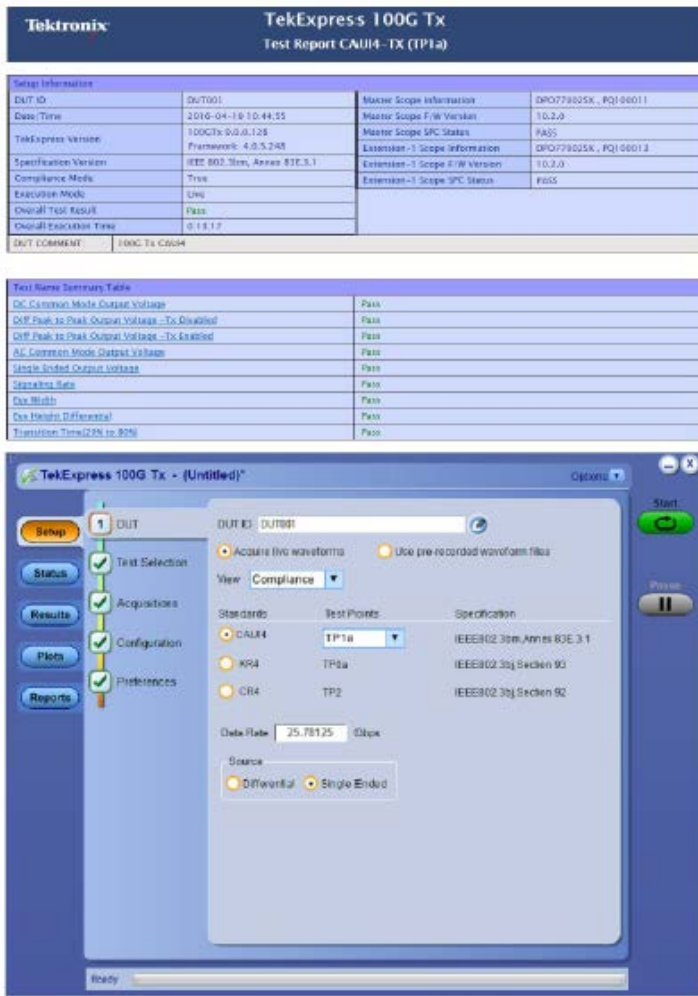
Tektronix

TekExpress 100G Tx
Test Report CAUI4-TX (TP1a)

| Setup Information | | | |
|---|---|---|---|
| DUT ID | DUT001 | Master Scope Information | DPO77002SX , PQ100011 |
| Date/Time | 2016-04-19 10:44:55 | Master Scope F/W Version | 10.2.0 |
| TekExpress Version | 100GTx 0.0.0.128 Framework: 4.0.5.248 | Master Scope SPC Status | PASS |
| Specification Version | IEEE 802.3bm, Annex 83E.3.1 | Extension-1 Scope Information | DPO77002SX , PQ100013 |
| Compliance Mode | True | Extension-1 Scope F/W Version | 10.2.0 |
| Execution Mode | Live | Extension-1 Scope SPC Status | PASS |
| Overall Test Result | Pass | | |
| Overall Execution Time | 0:13:17 | | |
| DUT COMMENT | 100G Tx CAUI4 | | |

| Test Name Summary Table | |
|---|---|
| DC Common Mode Output Voltage | Pass |
| Diff Peak to Peak Output Voltage - Tx Disabled | Pass |
| Diff Peak to Peak Output Voltage - Tx Enabled | Pass |
| AC Common Mode Output Voltage | Pass |
| Single Ended Output Voltage | Pass |
| Signaling Rate | Pass |
| Eye Width | Pass |
| Eye Height Differential | Pass |
| Transition Time(20% to 80%) | Pass |

TekExpress 100G Tx - (Untitled)*

Options

Setup
Status
Results
Plots
Reports

1 DUT
Test Selection
Acquisitions
Configuration
Preferences

DUT ID DUT001

Acquire live waveforms
Use pre-recorded waveform files

View Compliance

| Standards | Test Points | Specification |
|---|---|---|
| CAUI4 | TP1a | IEEE802.3bm,Annex 83E.3.1 |
| KR4 | TP0a | IEEE802.3bj,Section 93 |
| CR4 | TP2 | IEEE802.3bj,Section 92 |

Data Rate 25.78125 Gbps

Source
Differential
Single Ended

Start
Pause

Ready